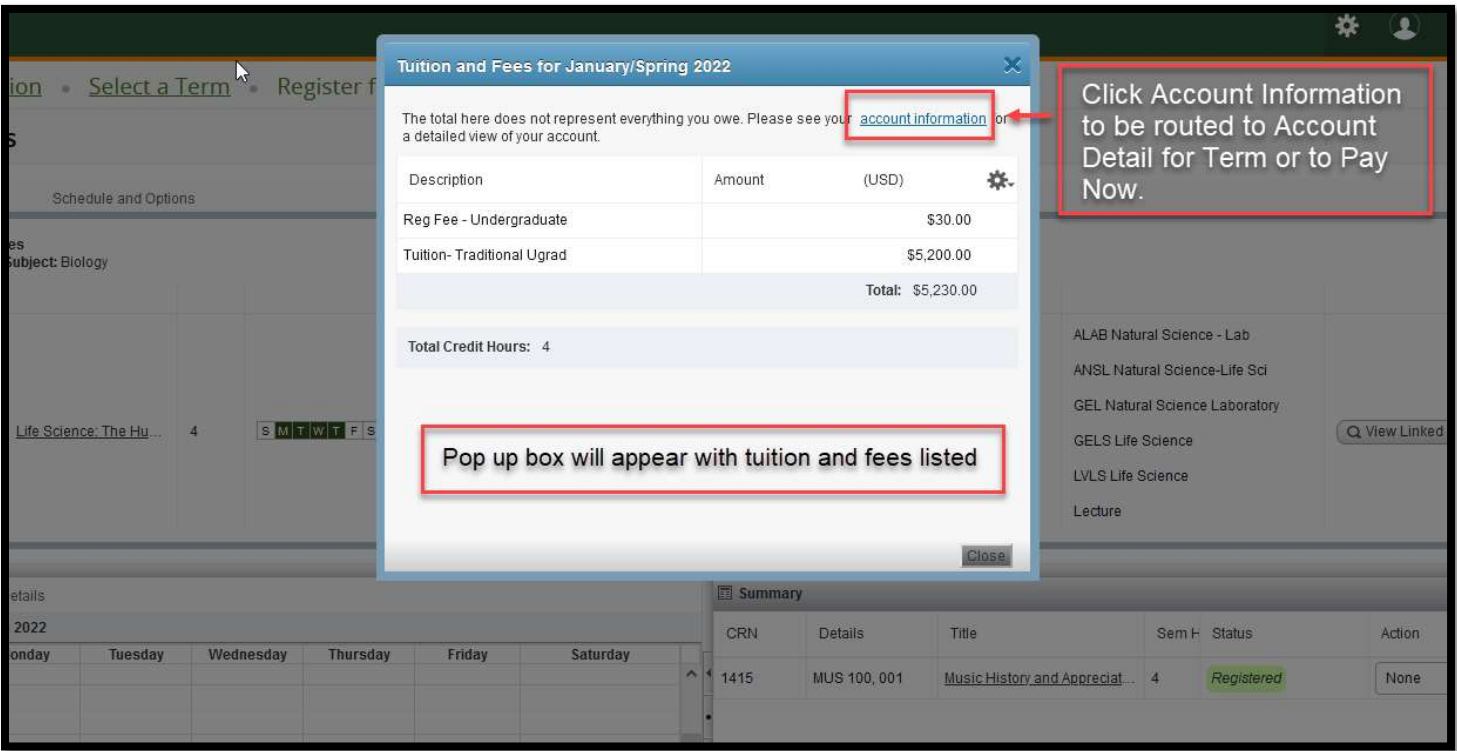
ion • Select a Term • Register f

s

Schedule and Options

es
Subject: Biology

Life Science: The Hu... 4 S M T W T F S

ALAB Natural Science - Lab
ANSL Natural Science-Life Sci
GEL Natural Science Laboratory
GELS Life Science
LVLS Life Science
Lecture

View Linked

Tuition and Fees for January/Spring 2022

The total here does not represent everything you owe. Please see your account information for a detailed view of your account.

| Description | Amount (USD) |
|---|---|
| Reg Fee - Undergraduate | \$30.00 |
| Tuition- Traditional Ugrad | \$5,200.00 |
| | Total: \$5,230.00 |

Total Credit Hours: 4

Pop up box will appear with tuition and fees listed

Close

Click Account Information to be routed to Account Detail for Term or to Pay Now.

etails

2022

| onday | Tuesday | Wednesday | Thursday | Friday | Saturday |
|---|---|---|---|---|---|

Summary

| CRN | Details | Title | Sem H | Status | Action |
|---|---|---|---|---|---|
| 1415 | MUS 100, 001 | Music History and Appreciat... | 4 | Registered | None |